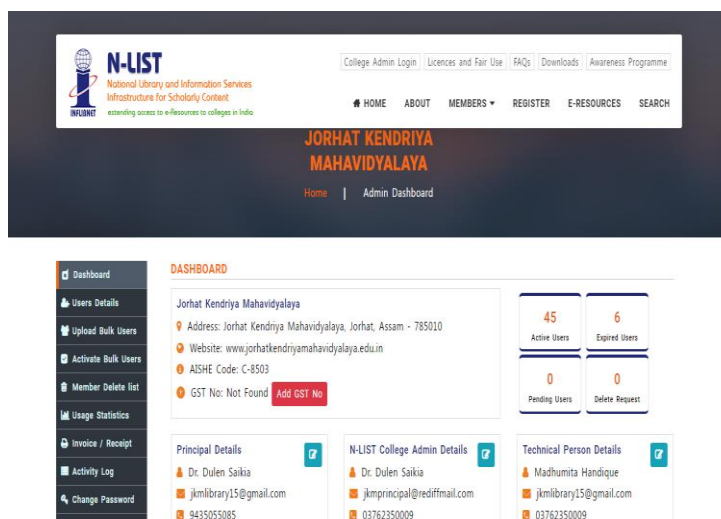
INFLIBNET
N-LIST
National Library and Information Services Infrastructure for Scholarly Content
extending access to e-Resources to colleges in India

College Admin Login | Licences and Fair Use | FAQs | Downloads | Awareness Programme

HOME | ABOUT | MEMBERS ▾ | REGISTER | E-RESOURCES | SEARCH

JORHAT KENDRIYA MAHAVIDYALAYA

Home | Admin Dashboard

Dashboard
Users Details
Upload Bulk Users
Activate Bulk Users
Member Delete list
Usage Statistics
Invoice / Receipt
Activity Log
Change Password

DASHBOARD

Jorhat Kendriya Mahavidyalaya
Address: Jorhat Kendriya Mahavidyalaya, Jorhat, Assam - 785010
Website: www.jorhatkendriyamahavidyalaya.edu.in
AISHE Code: C-8503
GST No: Not Found Add GST No

45
Active Users

6
Expired Users

0
Pending Users

0
Delete Request

Principal Details
Dr. Dulen Saikia
jkmlibrary15@gmail.com
9435055085

N-LIST College Admin Details
Dr. Dulen Saikia
jkmprincipal@rediffmail.com
03762350009

Technical Person Details
Madhumita Handique
jkmlibrary15@gmail.com
03762350009